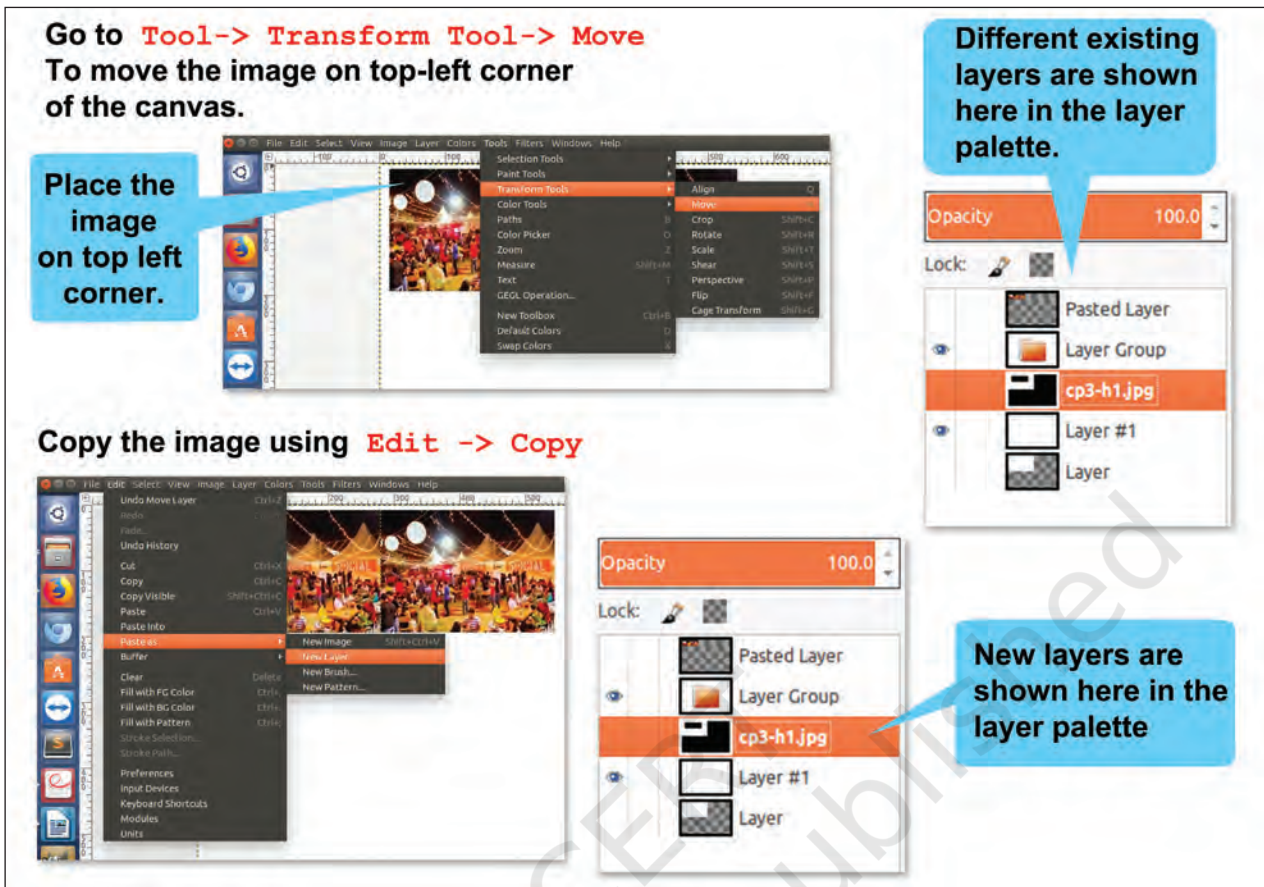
Go to Tool-> Transform Tool-> Move
To move the image on top-left corner of the canvas.

Different existing layers are shown here in the layer palette.

Place the image on top left corner.

File Edit Select View Image Layer Colors Tools Filters Windows Help

Selection Tools
Paint Tools
Transform Tools
Color Tools
Paths
Color Picker
Zoom
Measure
Text
GEGL Operation...
New Toolbox
Default Colors
Swap Colors

Align
Move
Crop
Rotate
Scale
Shear
Perspective
Flip
Cage Transform

Opacity 100.0
Lock:
Pasted Layer
Layer Group
cp3-h1.jpg
Layer #1
Layer

Copy the image using Edit -> Copy

File Edit Select View Image Layer Colors Tools Filters Windows Help

Undo Move Layer Ctrl+Z
Redo
Fade...
Undo History
Cut Ctrl+X
Copy Ctrl+C
Copy Visible Shift+Ctrl+C
Paste Ctrl+V
Paste Into
Paste as
Buffer
Clear Delete
Fill with FG Color
Fill with BG Color
Fill with Pattern
Stroke Selection...
Stroke Path...
Preferences
Input Devices
Keyboard Shortcuts
Modules
Units

New Image Shift+Ctrl+V
New Layer
New Brush...
New Pattern...

Opacity 100.0
Lock:
Pasted Layer
Layer Group
cp3-h1.jpg
Layer #1
Layer

New layers are shown here in the layer palette

Not to be republished